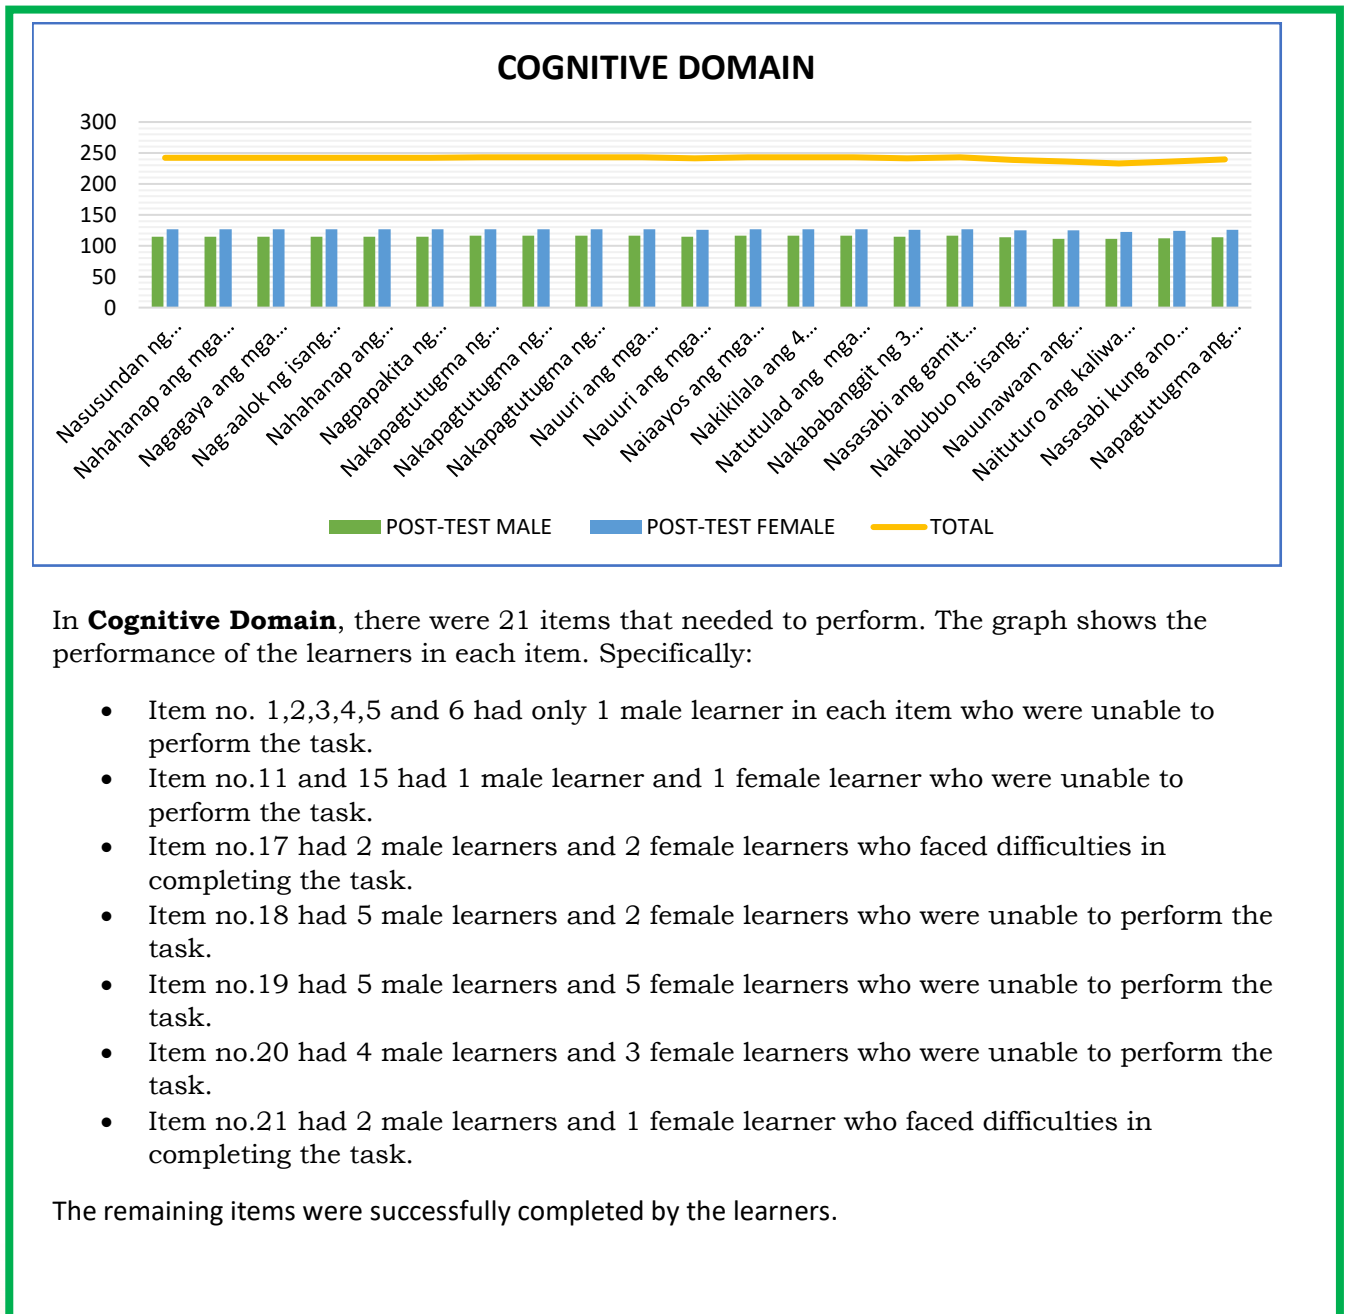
COGNITIVE DOMAIN

300
250
200
150
100
50
0

Nasusundan ng...
Nahahanap ang mga...
Nagagaya ang mga...
Nag-aalok ng isang...
Nahahanap ang...
Nagpapakita ng...
Nakapagtutugma ng...
Nakapagtutugma ng...
Nakapagtutugma ng...
Nauuri ang mga...
Nauuri ang mga...
Naiaayos ang mga...
Nakikilala ang 4...
Natutulad ang mga...
Nakababanggit ng 3...
Nasasabi ang gamit...
Nakabubuo ng isang...
Nauunawaan ang...
Naituturo ang kaliwa...
Nasasabi kung ano...
Napagtutugma ang...

POST-TEST MALE
POST-TEST FEMALE
TOTAL

In **Cognitive Domain**, there were 21 items that needed to perform. The graph shows the performance of the learners in each item. Specifically:

• Item no. 1,2,3,4,5 and 6 had only 1 male learner in each item who were unable to perform the task.
• Item no.11 and 15 had 1 male learner and 1 female learner who were unable to perform the task.
• Item no.17 had 2 male learners and 2 female learners who faced difficulties in completing the task.
• Item no.18 had 5 male learners and 2 female learners who were unable to perform the task.
• Item no.19 had 5 male learners and 5 female learners who were unable to perform the task.
• Item no.20 had 4 male learners and 3 female learners who were unable to perform the task.
• Item no.21 had 2 male learners and 1 female learner who faced difficulties in completing the task.

The remaining items were successfully completed by the learners.